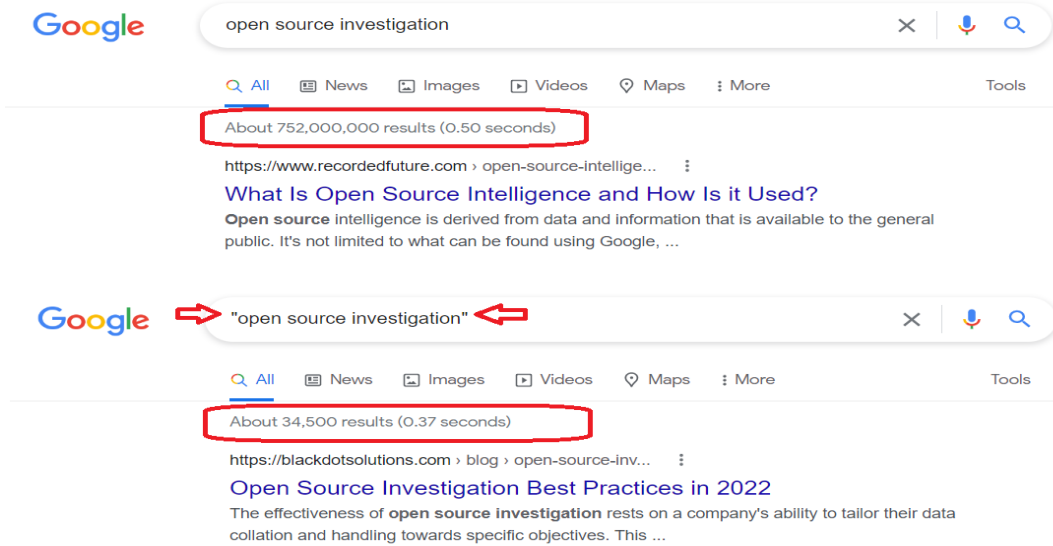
Google

open source investigation

All News Images Videos Maps More Tools

About 752,000,000 results (0.50 seconds)

https://www.recordedfuture.com › open-source-intellige...

What Is Open Source Intelligence and How Is it Used?

Open source intelligence is derived from data and information that is available to the general public. It's not limited to what can be found using Google, ...

Google

"open source investigation"

All News Images Videos Maps More Tools

About 34,500 results (0.37 seconds)

https://blackdotsolutions.com › blog › open-source-inv...

Open Source Investigation Best Practices in 2022

The effectiveness of open source investigation rests on a company's ability to tailor their data collation and handling towards specific objectives. This ...